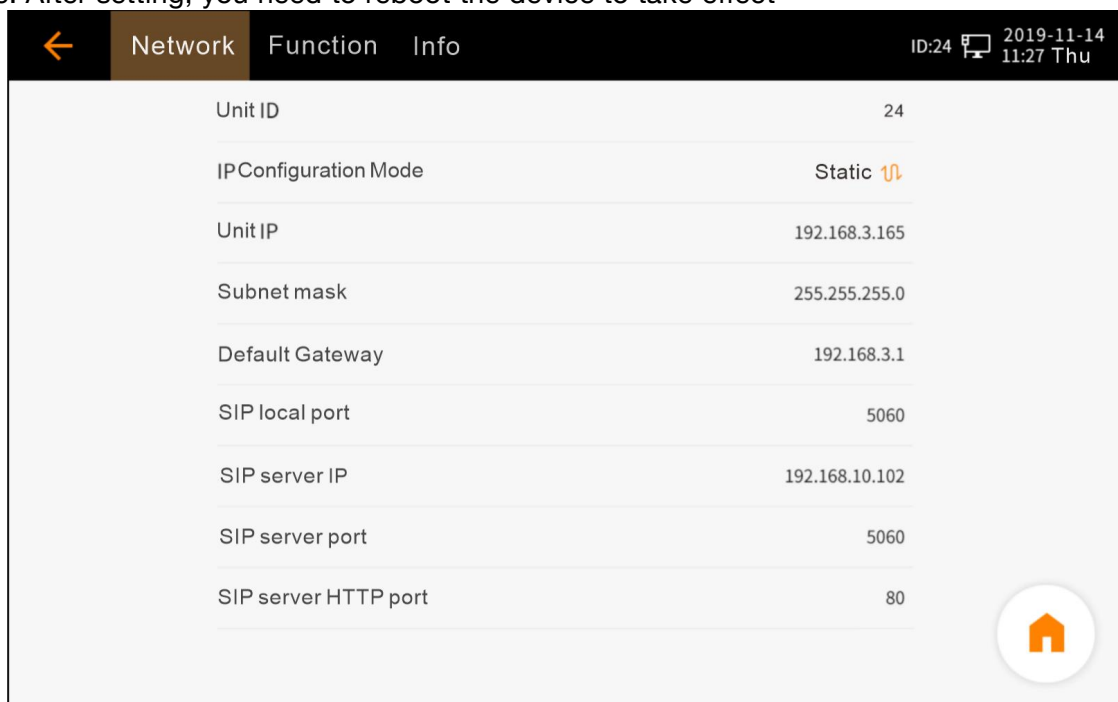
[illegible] After setting, you need to reboot the device to take effect

Network Function Info

ID:24 2019-11-14 11:27 Thu

Unit ID 24

IP Configuration Mode Static

Unit IP 192.168.3.165

Subnet mask 255.255.255.0

Default Gateway 192.168.3.1

SIP local port 5060

SIP server IP 192.168.10.102

SIP server port 5060

SIP server HTTP port 80